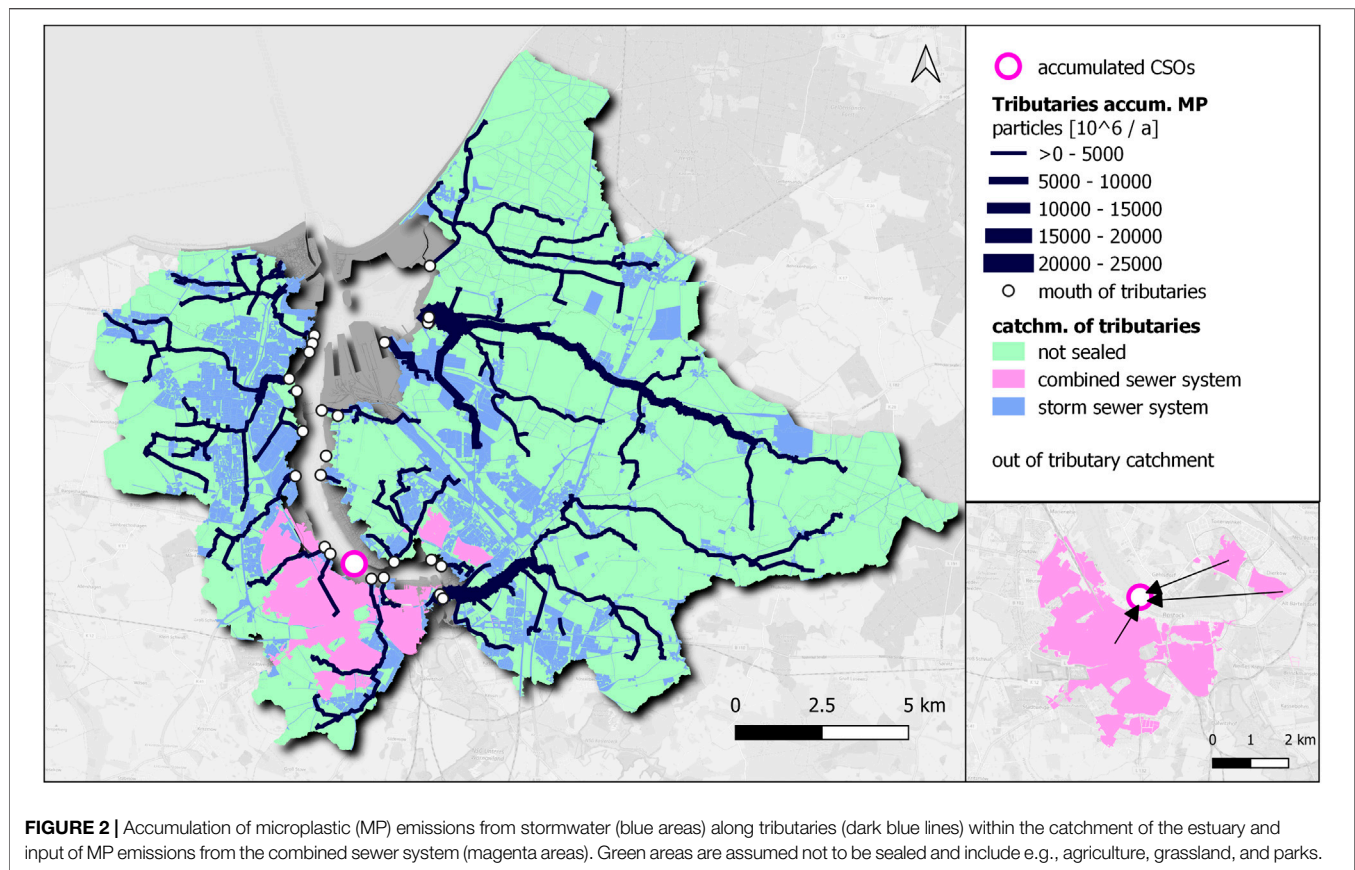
accumulated CSOs

Tributaries accum. MP
particles [10^6 / a]
>0 - 5000
5000 - 10000
10000 - 15000
15000 - 20000
20000 - 25000
mouth of tributaries

catchm. of tributaries
not sealed
combined sewer system
storm sewer system

out of tributary catchment

0 2.5 5 km

0 1 2 km

**FIGURE 2 |** Accumulation of microplastic (MP) emissions from stormwater (blue areas) along tributaries (dark blue lines) within the catchment of the estuary and input of MP emissions from the combined sewer system (magenta areas). Green areas are assumed not to be sealed and include e.g., agriculture, grassland, and parks.